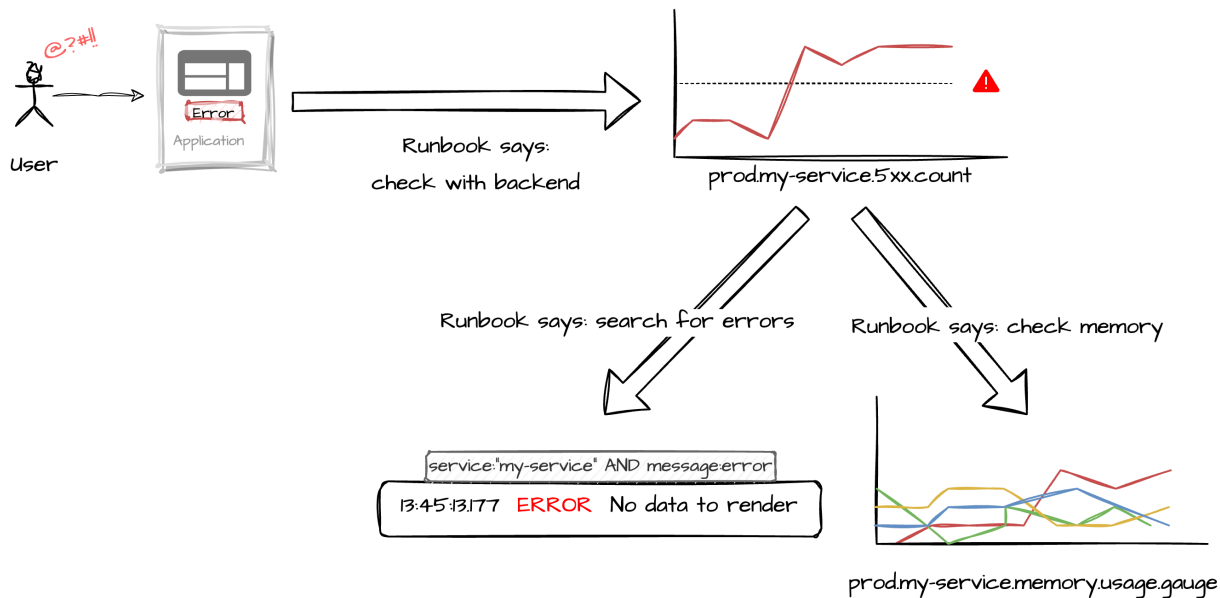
@?#!!

User

Error

Application

Runbook says:
check with backend

prod.my-service.5xx.count

Runbook says: search for errors

Runbook says: check memory

service:"my-service" AND message:error

13:45:13.177 ERROR No data to render

prod.my-service.memory.usage.gauge